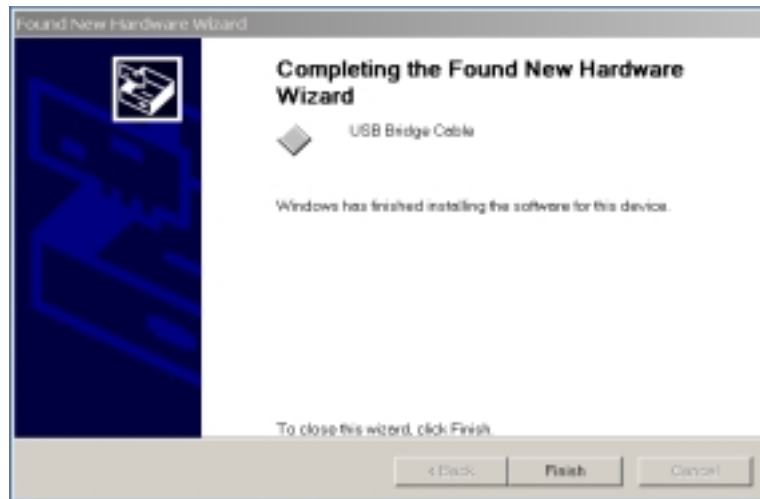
Found New Hardware Wizard

Completing the Found New Hardware Wizard

USB Bridge Cable

Windows has finished installing the software for this device.

To close this wizard, click Finish.

< Back
Finish
Cancel